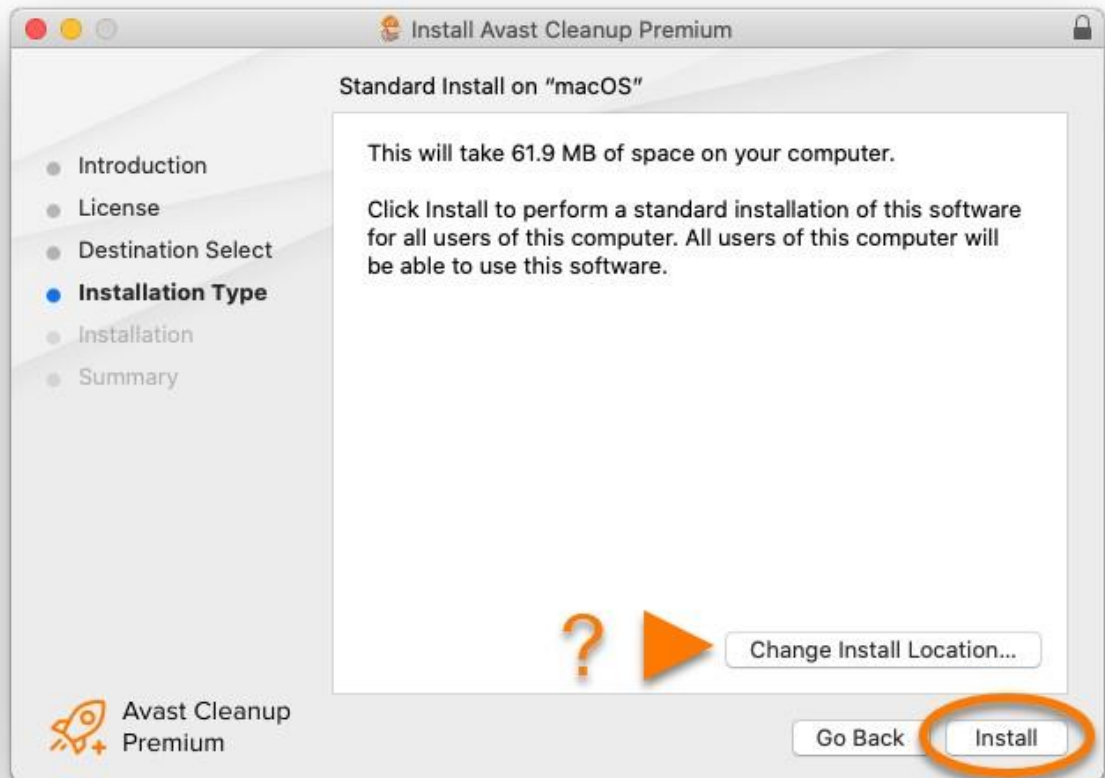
Install Avast Cleanup Premium

Standard Install on "macOS"

Introduction
License
Destination Select
Installation Type
Installation
Summary

This will take 61.9 MB of space on your computer.

Click Install to perform a standard installation of this software for all users of this computer. All users of this computer will be able to use this software.

?

Change Install Location...

Avast Cleanup Premium

Go Back

Install